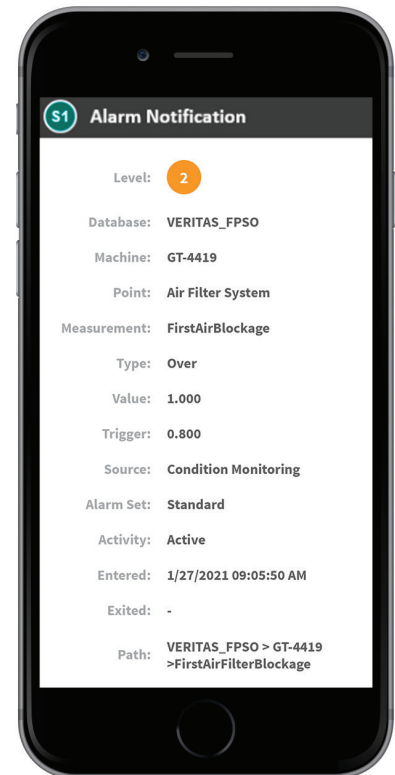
S1 Alarm Notification

Level: 2

Database: VERITAS_FPSO

Machine: GT-4419

Point: Air Filter System

Measurement: FirstAirBlockage

Type: Over

Value: 1.000

Trigger: 0.800

Source: Condition Monitoring

Alarm Set: Standard

Activity: Active

Entered: 1/27/2021 09:05:50 AM

Exited: -

Path: VERITAS_FPSO > GT-4419 >FirstAirFilterBlockage